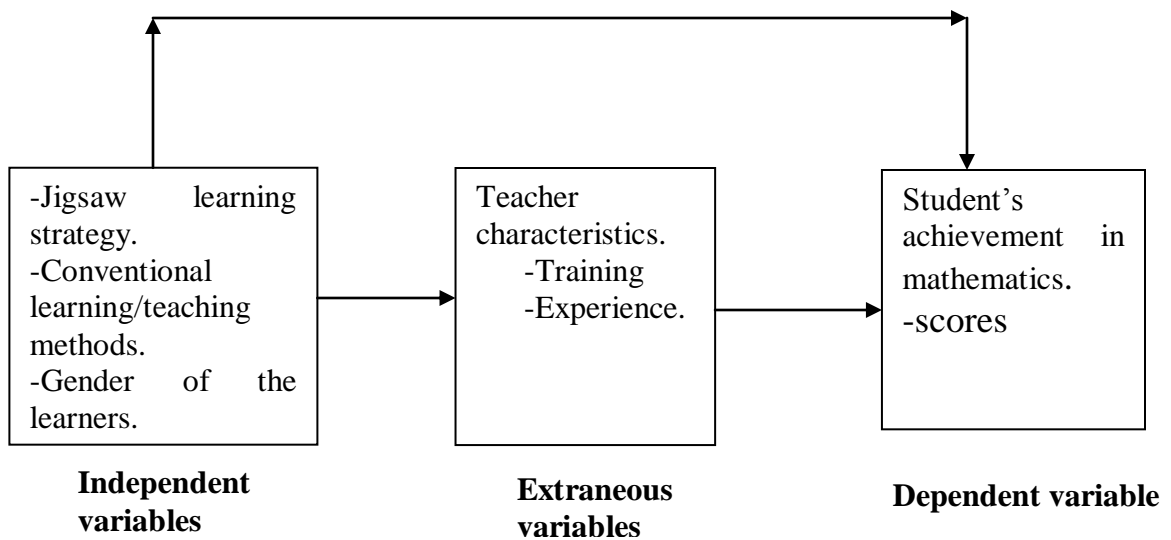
-Jigsaw learning strategy.
-Conventional learning/teaching methods.
-Gender of the learners.

Independent variables

Teacher characteristics.
-Training
-Experience.

Extraneous variables

Student's achievement in mathematics.
-scores

Dependent variable